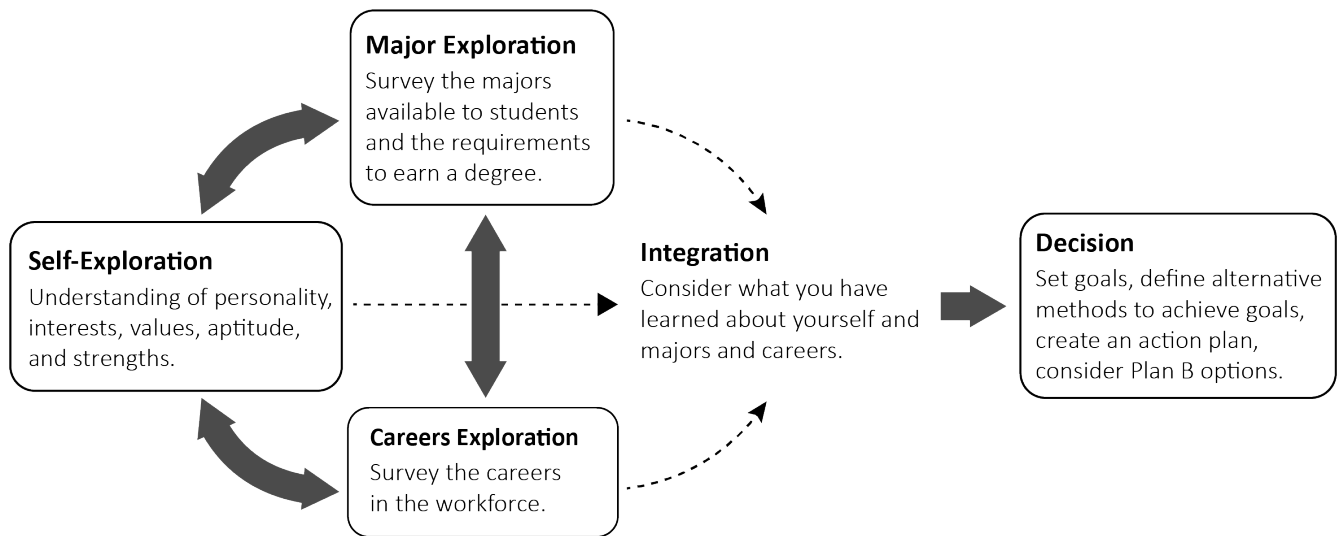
Major Exploration
Survey the majors available to students and the requirements to earn a degree.

Self-Exploration
Understanding of personality, interests, values, aptitude, and strengths.

Integration
Consider what you have learned about yourself and majors and careers.

Decision
Set goals, define alternative methods to achieve goals, create an action plan, consider Plan B options.

Careers Exploration
Survey the careers in the workforce.